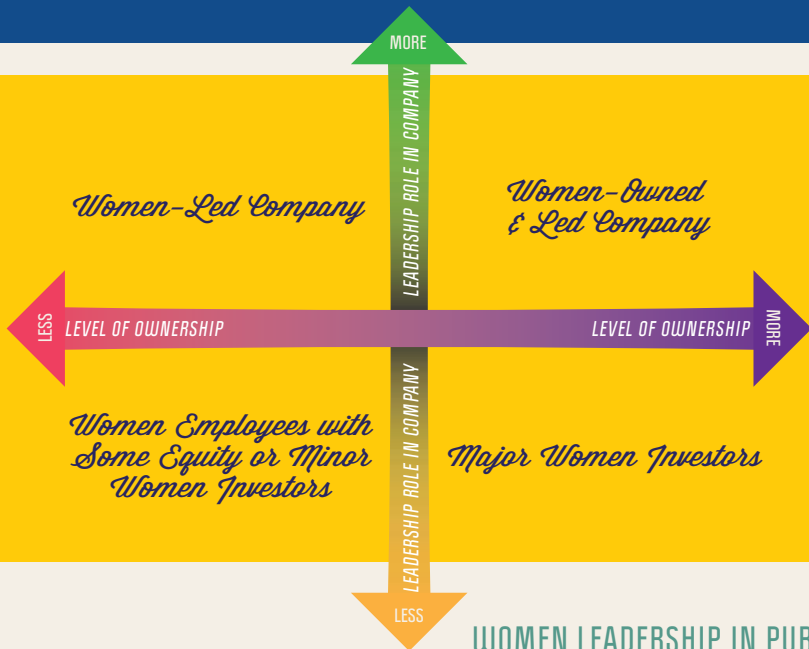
MORE

LEADERSHIP ROLE IN COMPANY

Women-Led Company

Women-Owned & Led Company

LESS

LEVEL OF OWNERSHIP

LEVEL OF OWNERSHIP

MORE

LEADERSHIP ROLE IN COMPANY

Women Employees with Some Equity or Minor Women Investors

Major Women Investors

LESS

WOMEN LEADERSHIP IN PUR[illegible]